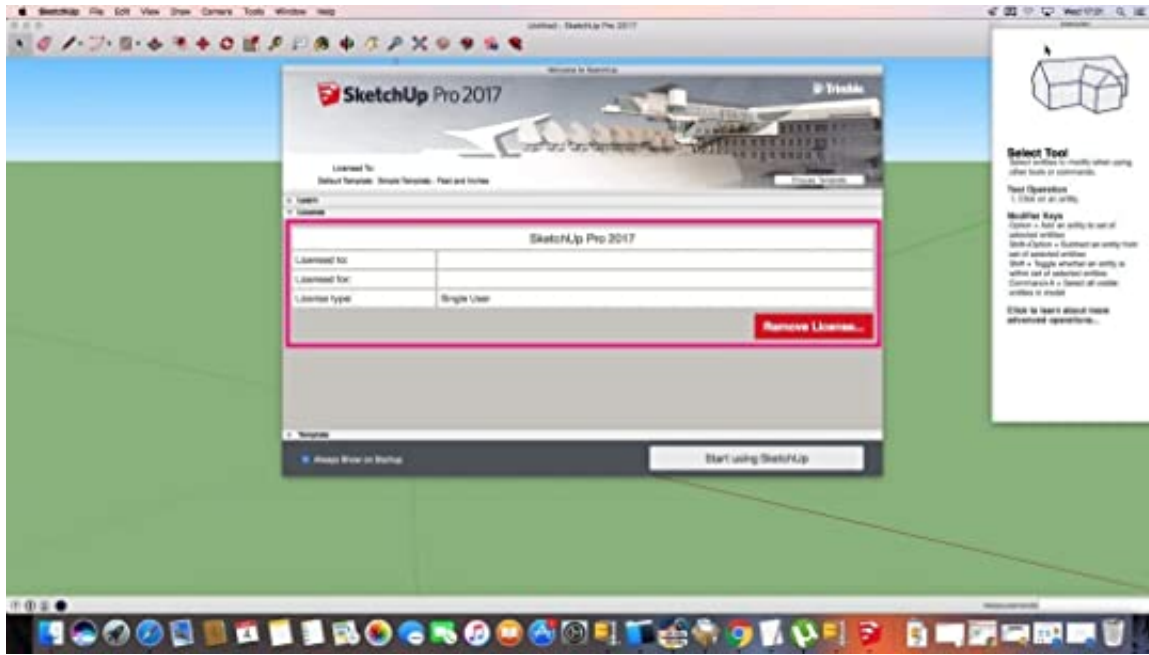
SketchUp File Edit View Draw Camera Tools Window Help

Untitled - SketchUp Pro 2017

Welcome to SketchUp

SketchUp Pro 2017

Trimble

Licensed To:
Default Template: Simple Template - Feet and Inches

Choose Template

Learn
License

| SketchUp Pro 2017 | |
|---|---|
| Licensed to: | |
| Licensed for: | |
| License type: | Single User |

Remove License...

Template

Always Show on Startup

Start using SketchUp

Select Tool
Select entities to modify when using other tools or commands.

Tool Operation
1. Click on an entity.

Modifier Keys
Option = Add an entity to set of selected entities
Shift+Option = Subtract an entity from set of selected entities
Shift = Toggle whether an entity is within set of selected entities
Command+A = Select all visible entities in model

Click to learn about more advanced operations...

Measurements